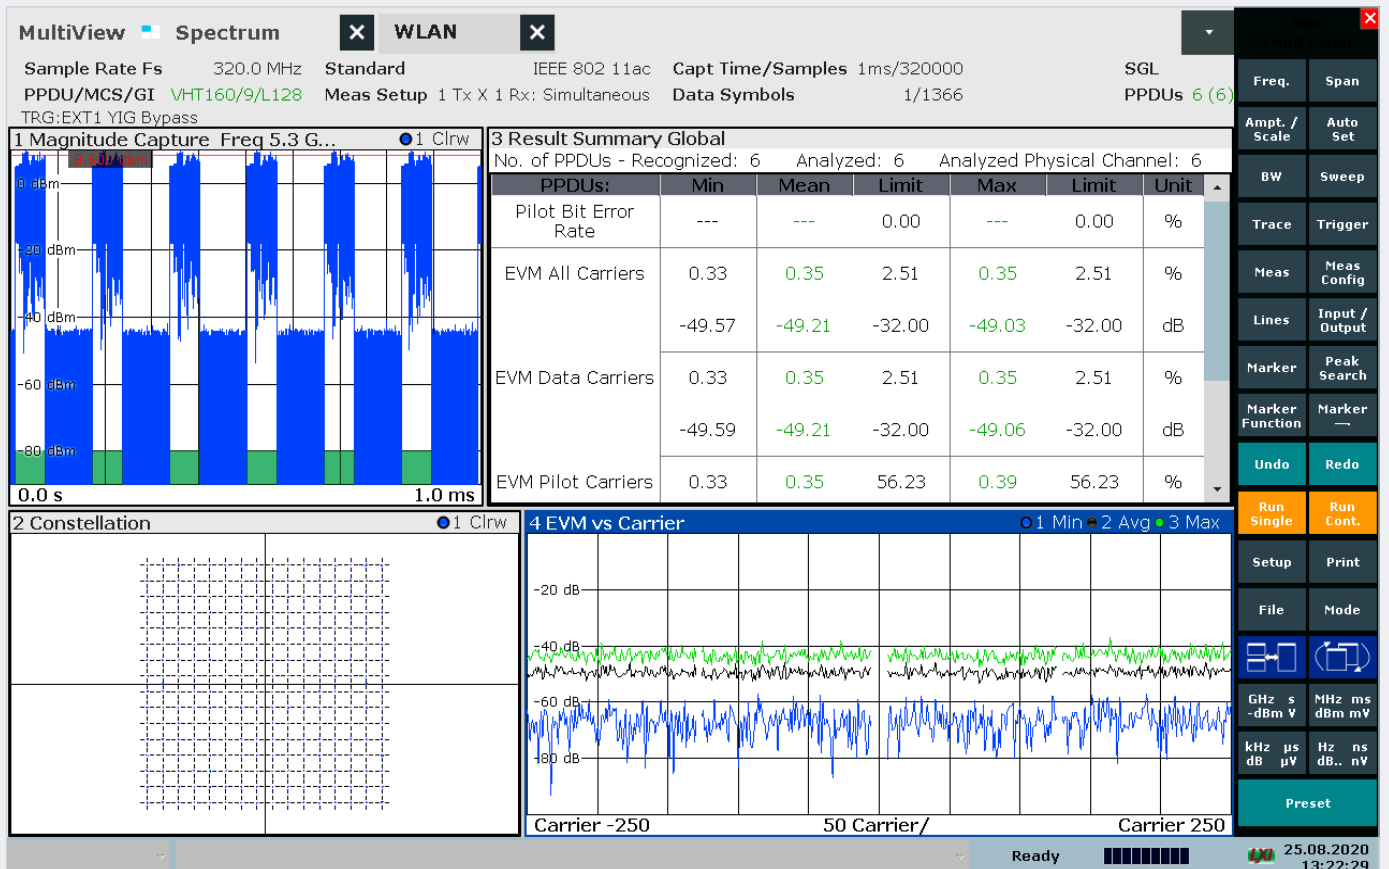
MultiView Spectrum WLAN

Sample Rate Fs 320.0 MHz Standard IEEE 802 11ac Capt Time/Samples 1ms/320000 SGL
PPDU/MCS/GI VHT160/9/L128 Meas Setup 1 Tx X 1 Rx: Simultaneous Data Symbols 1/1366 PPDUs 6 (6)
TRG:EXT1 YIG Bypass

1 Magnitude Capture Freq 5.3 G... 1 Clrw
0 dBm
-20 dBm
-40 dBm
-60 dBm
-80 dBm
0.0 s 1.0 ms

3 Result Summary Global
No. of PPDUs - Recognized: 6 Analyzed: 6 Analyzed Physical Channel: 6

| PPDUs: | Min | Mean | Limit | Max | Limit | Unit |
|---|---|---|---|---|---|---|
| Pilot Bit Error Rate | --- | --- | 0.00 | --- | 0.00 | % |
| EVM All Carriers | 0.33 | 0.35 | 2.51 | 0.35 | 2.51 | % |
| | -49.57 | -49.21 | -32.00 | -49.03 | -32.00 | dB |
| EVM Data Carriers | 0.33 | 0.35 | 2.51 | 0.35 | 2.51 | % |
| | -49.59 | -49.21 | -32.00 | -49.06 | -32.00 | dB |
| EVM Pilot Carriers | 0.33 | 0.35 | 56.23 | 0.39 | 56.23 | % |

2 Constellation 1 Clrw

4 EVM vs Carrier 1 Min 2 Avg 3 Max
-20 dB
-40 dB
-60 dB
-80 dB
Carrier -250 50 Carrier/ Carrier 250

Freq. Span
Ampt. / Scale Auto Set
BW Sweep
Trace Trigger
Meas Meas Config
Lines Input / Output
Marker Peak Search
Marker Function Marker →
Undo Redo
Run Single Run Cont.
Setup Print
File Mode
GHz s -dBm V MHz ms dBm mV
kHz µs dB µV Hz ns dB.. nV
Preset

Ready 25.08.2020 13:22:29